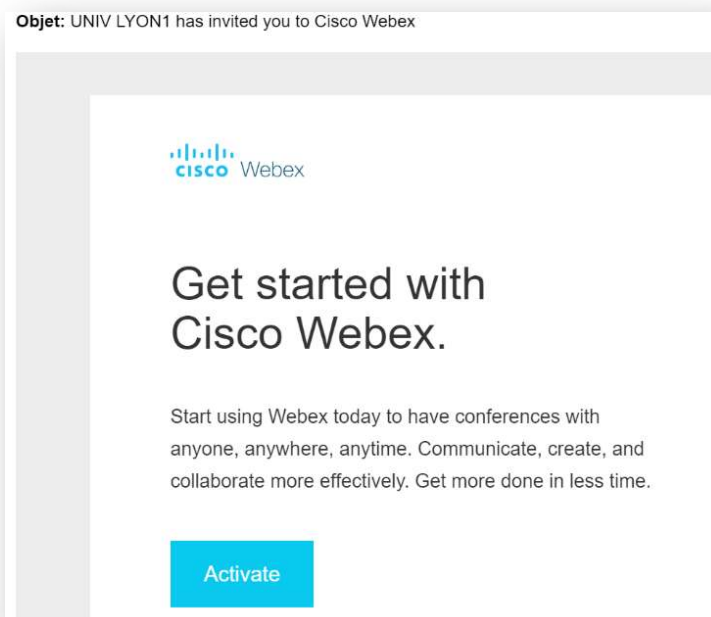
**Objet:** UNIV LYON1 has invited you to Cisco Webex

cisco Webex

Get started with Cisco Webex.

Start using Webex today to have conferences with anyone, anywhere, anytime. Communicate, create, and collaborate more effectively. Get more done in less time.

Activate